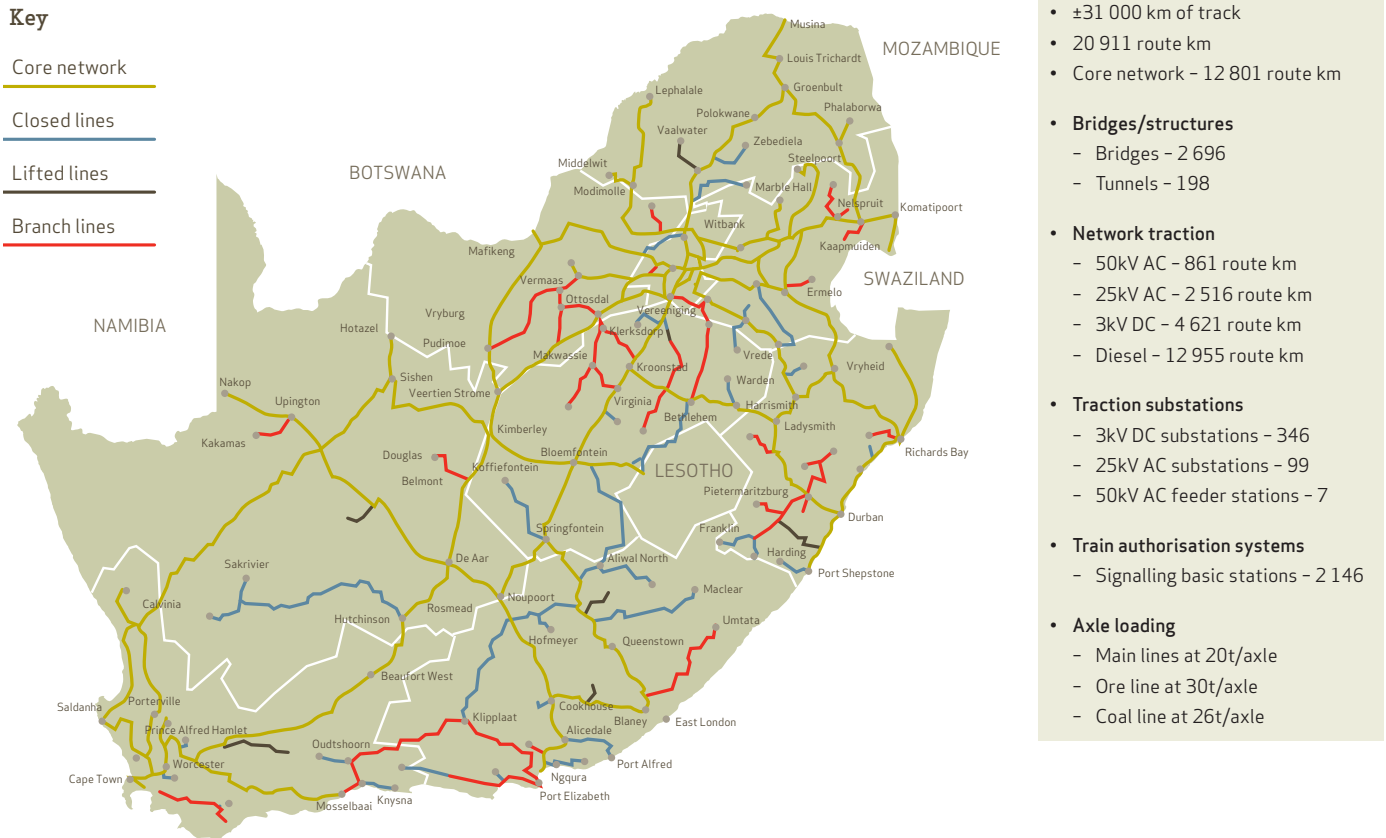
Key

Core network

Closed lines

Lifted lines

Branch lines

MOZAMBIQUE

BOTSWANA

NAMIBIA

SWAZILAND

LESOTHO

Musina
Louis Trichardt
Groenbult
Phalaborwa
Lephalale
Polokwane
Vaalwater
Zebediela
Steelpoort
Middelwit
Modimolle
Marble Hall
Nelspruit
Komatipoort
Witbank
Kaapmuiden
Mafikeng
Ermelo
Vermaas
Ottosdal
Vereeniging
Vryburg
Klerksdorp
Hotazel
Pudimoe
Makwassie
Vrede
Kroonstad
Vryheid
Sishen
Warden
Nakop
Upington
Veertien Strome
Virginia
Harrismith
Bethlehem
Kakamas
Kimberley
Ladysmith
Richards Bay
Douglas
Bloemfontein
Koffiefontein
Belmont
Pietermaritzburg
Durban
Springfontein
Franklin
Harding
Aliwal North
Port Shepstone
Sakrivier
De Aar
Maclear
Calvinia
Noupoort
Hutchinson
Rosmead
Umtata
Hofmeyer
Queenstown
Beaufort West
Saldanha
Porterville
Cookhouse
Blaney
East London
Prince Alfred Hamlet
Klipplaat
Oudtshoorn
Alicedale
Worcester
Port Alfred
Cape Town
Ngqura
Port Elizabeth
Mosselbaai
Knysna

• ±31 000 km of track
• 20 911 route km
• Core network – 12 801 route km

• Bridges/structures
– Bridges – 2 696
– Tunnels – 198

• Network traction
– 50kV AC – 861 route km
– 25kV AC – 2 516 route km
– 3kV DC – 4 621 route km
– Diesel – 12 955 route km

• Traction substations
– 3kV DC substations – 346
– 25kV AC substations – 99
– 50kV AC feeder stations – 7

• Train authorisation systems
– Signalling basic stations – 2 146

• Axle loading
– Main lines at 20t/axle
– Ore line at 30t/axle
– Coal line at 26t/axle